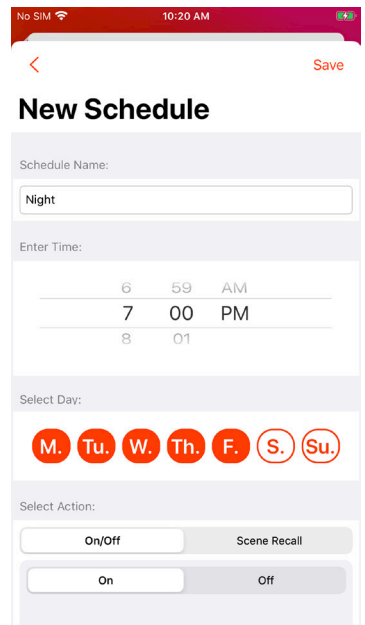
No SIM 10:20 AM

<
Save

New Schedule

Schedule Name:

Night

Enter Time:

| 6 | 59 | AM |
|---|---|---|
| 7 | 00 | PM |
| 8 | 01 | |

Select Day:

M. Tu. W. Th. F. S. Su.

Select Action:

On/Off Scene Recall

On Off